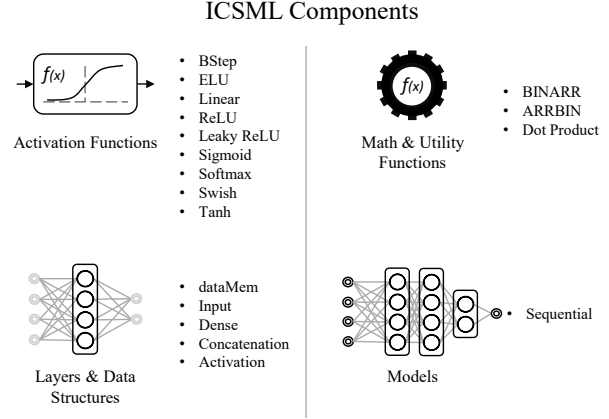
ICSML Components

$f(x)$

Activation Functions

- BStep
- ELU
- Linear
- ReLU
- Leaky ReLU
- Sigmoid
- Softmax
- Swish
- Tanh

$f(x)$

Math & Utility Functions

- BINARR
- ARRBIN
- Dot Product

Layers & Data Structures

- dataMem
- Input
- Dense
- Concatenation
- Activation

Models

- Sequential